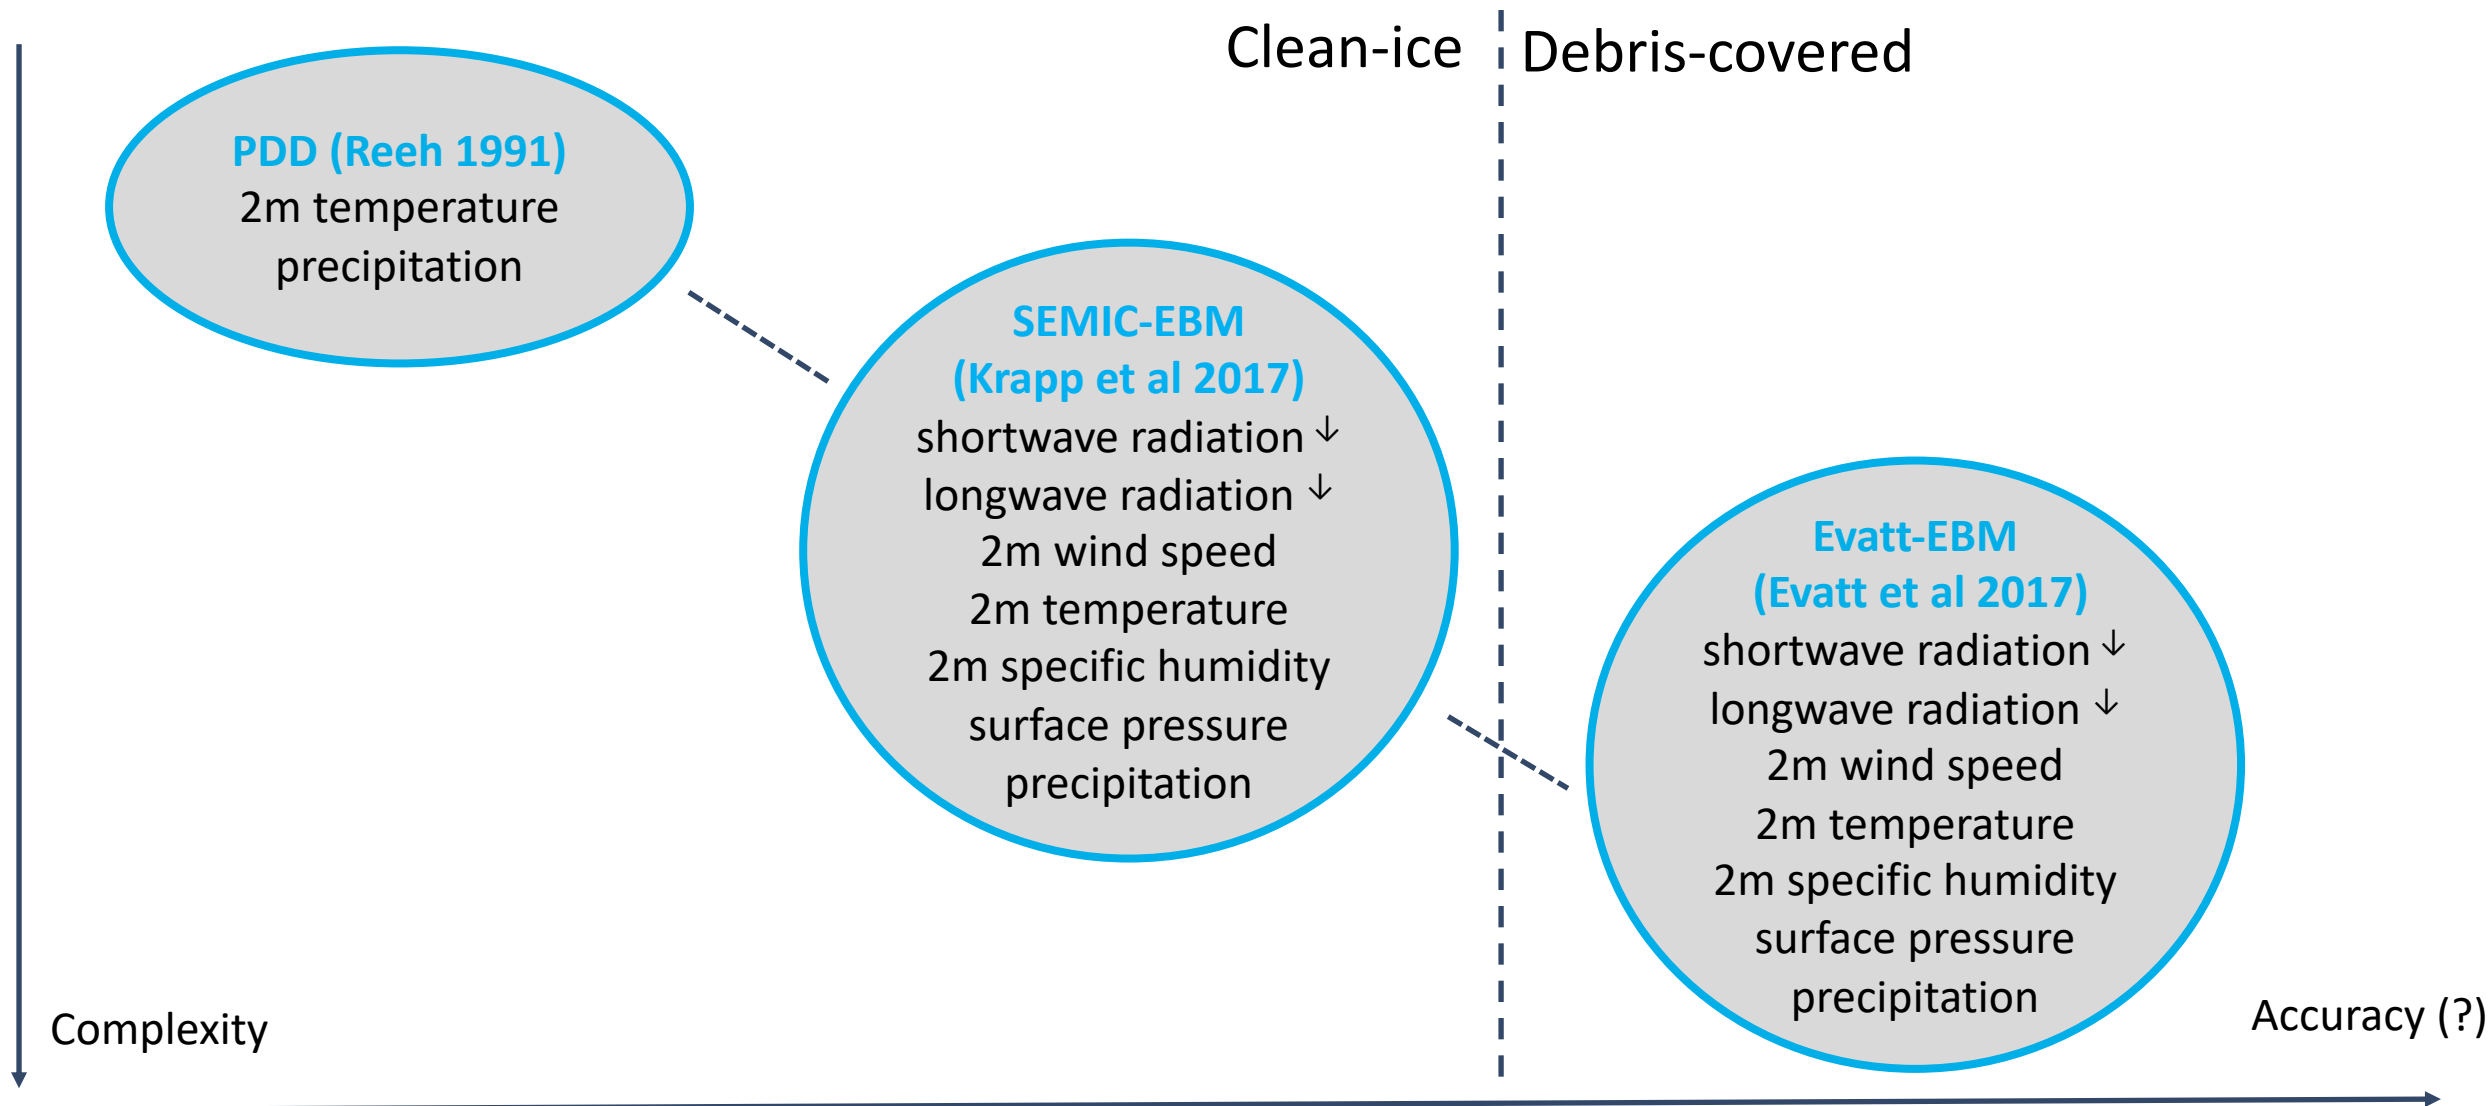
Clean-ice

Debris-covered

PDD (Reeh 1991)
2m temperature
precipitation

SEMIC-EBM
(Krapp et al 2017)
shortwave radiation ↓
longwave radiation ↓
2m wind speed
2m temperature
2m specific humidity
surface pressure
precipitation

Evatt-EBM
(Evatt et al 2017)
shortwave radiation ↓
longwave radiation ↓
2m wind speed
2m temperature
2m specific humidity
surface pressure
precipitation

Complexity

Accuracy (?)